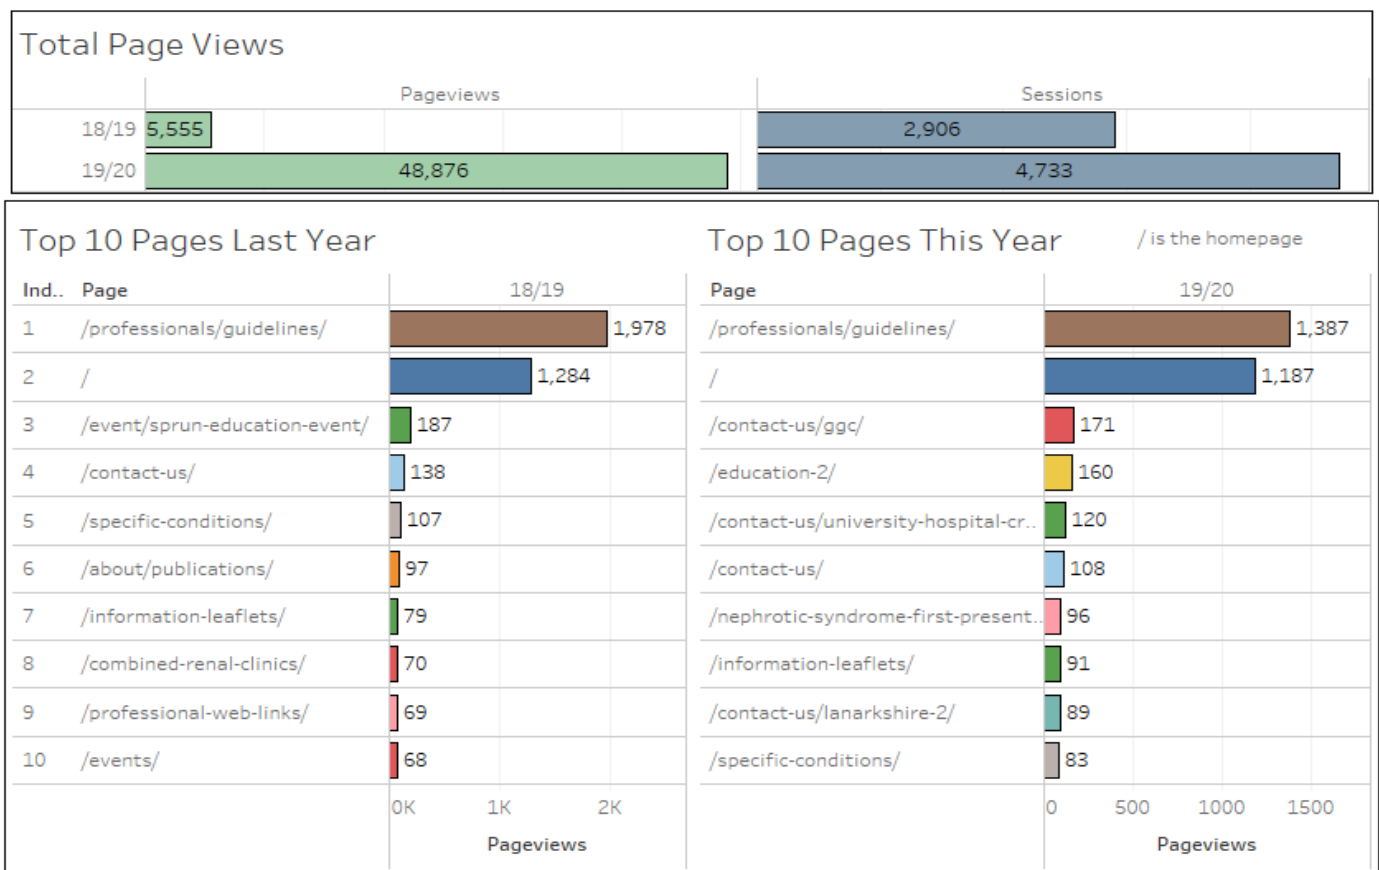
Total Page Views

| | Pageviews | Sessions |
|---|---|---|
| 18/19 | 5,555 | 2,906 |
| 19/20 | 48,876 | 4,733 |

Top 10 Pages Last Year

| Ind.. | Page | 18/19 |
|---|---|---|
| 1 | /professionals/guidelines/ | 1,978 |
| 2 | / | 1,284 |
| 3 | /event/sprun-education-event/ | 187 |
| 4 | /contact-us/ | 138 |
| 5 | /specific-conditions/ | 107 |
| 6 | /about/publications/ | 97 |
| 7 | /information-leaflets/ | 79 |
| 8 | /combined-renal-clinics/ | 70 |
| 9 | /professional-web-links/ | 69 |
| 10 | /events/ | 68 |

0K 1K 2K
Pageviews

Top 10 Pages This Year

/ is the homepage

| Page | 19/20 |
|---|---|
| /professionals/guidelines/ | 1,387 |
| / | 1,187 |
| /contact-us/ggc/ | 171 |
| /education-2/ | 160 |
| /contact-us/university-hospital-cr.. | 120 |
| /contact-us/ | 108 |
| /nephrotic-syndrome-first-present.. | 96 |
| /information-leaflets/ | 91 |
| /contact-us/lanarkshire-2/ | 89 |
| /specific-conditions/ | 83 |

0 500 1000 1500
Pageviews